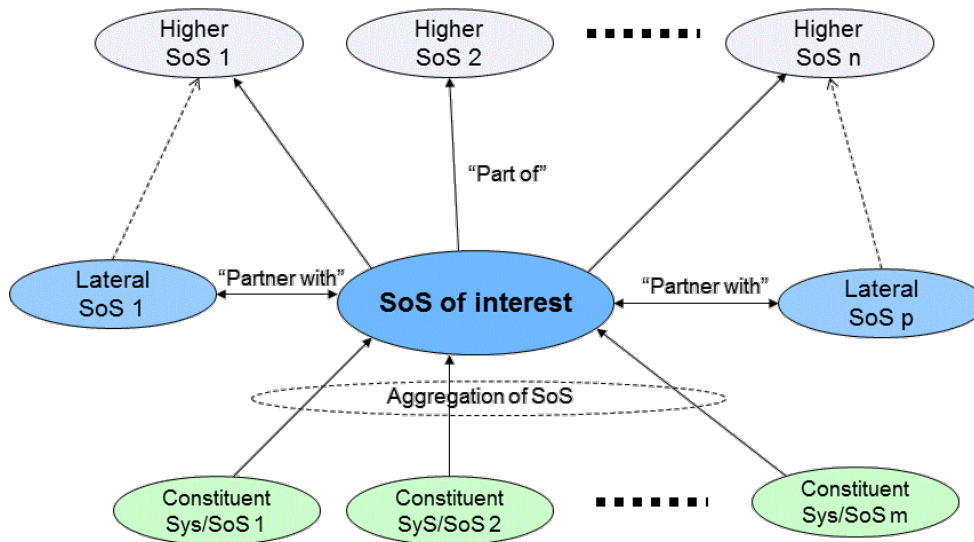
Higher SoS 1

Higher SoS 2

Higher SoS n

"Part of"

Lateral SoS 1

"Partner with"

SoS of interest

"Partner with"

Lateral SoS p

Aggregation of SoS

Constituent Sys/SoS 1

Constituent SyS/SoS 2

Constituent Sys/SoS m